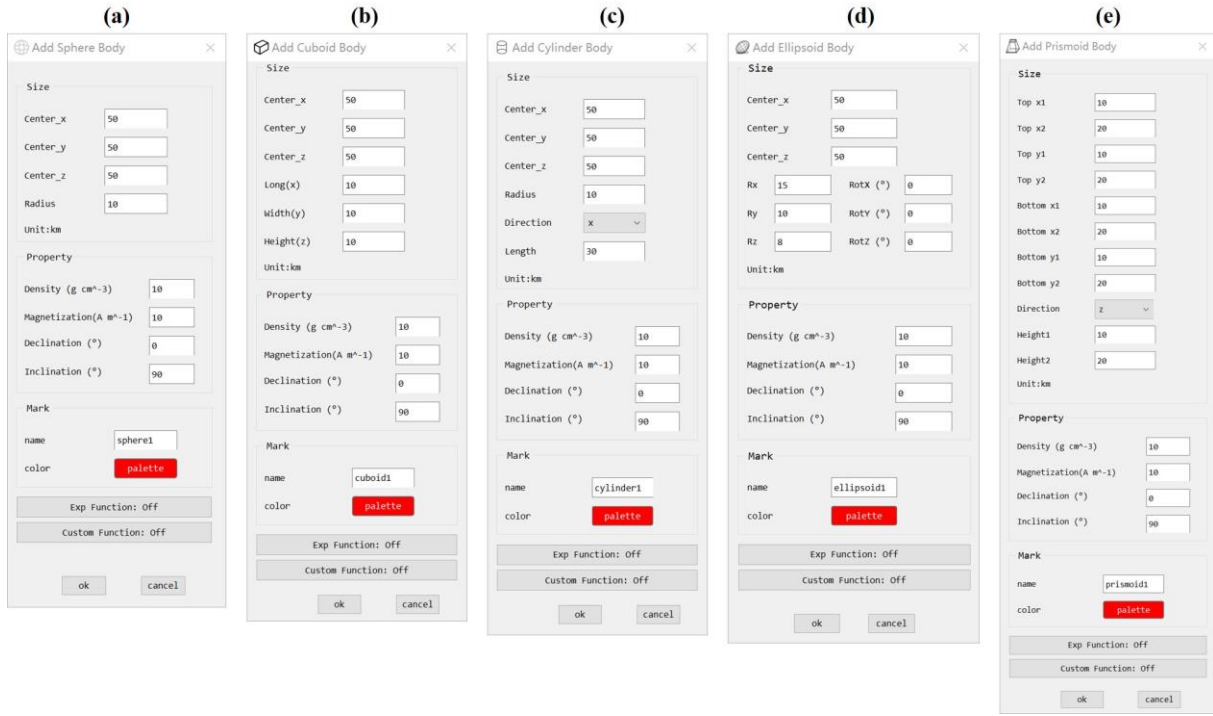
(a)

Add Sphere Body ×

Size

Center_x 50

Center_y 50

Center_z 50

Radius 10

Unit:km

Property

Density (g cm^-3) 10

Magnetization(A m^-1) 10

Declination (°) 0

Inclination (°) 90

Mark

name sphere1

color palette

Exp Function: Off

Custom Function: Off

ok cancel

(b)

Add Cuboid Body ×

Size

Center_x 50

Center_y 50

Center_z 50

Long(x) 10

Width(y) 10

Height(z) 10

Unit:km

Property

Density (g cm^-3) 10

Magnetization(A m^-1) 10

Declination (°) 0

Inclination (°) 90

Mark

name cuboid1

color palette

Exp Function: Off

Custom Function: Off

ok cancel

(c)

Add Cylinder Body ×

Size

Center_x 50

Center_y 50

Center_z 50

Radius 10

Direction x

Length 30

Unit:km

Property

Density (g cm^-3) 10

Magnetization(A m^-1) 10

Declination (°) 0

Inclination (°) 90

Mark

name cylinder1

color palette

Exp Function: Off

Custom Function: Off

ok cancel

(d)

Add Ellipsoid Body ×

Size

Center_x 50

Center_y 50

Center_z 50

Rx 15 RotX (°) 0

Ry 10 RotY (°) 0

Rz 8 RotZ (°) 0

Unit:km

Property

Density (g cm^-3) 10

Magnetization(A m^-1) 10

Declination (°) 0

Inclination (°) 90

Mark

name ellipsoid1

color palette

Exp Function: Off

Custom Function: Off

ok cancel

(e)

Add Prismoid Body ×

Size

Top x1 10

Top x2 20

Top y1 10

Top y2 20

Bottom x1 10

Bottom x2 20

Bottom y1 10

Bottom y2 20

Direction z

Height1 10

Height2 20

Unit:km

Property

Density (g cm^-3) 10

Magnetization(A m^-1) 10

Declination (°) 0

Inclination (°) 90

Mark

name prismoid1

color palette

Exp Function: Off

Custom Function: Off

ok cancel